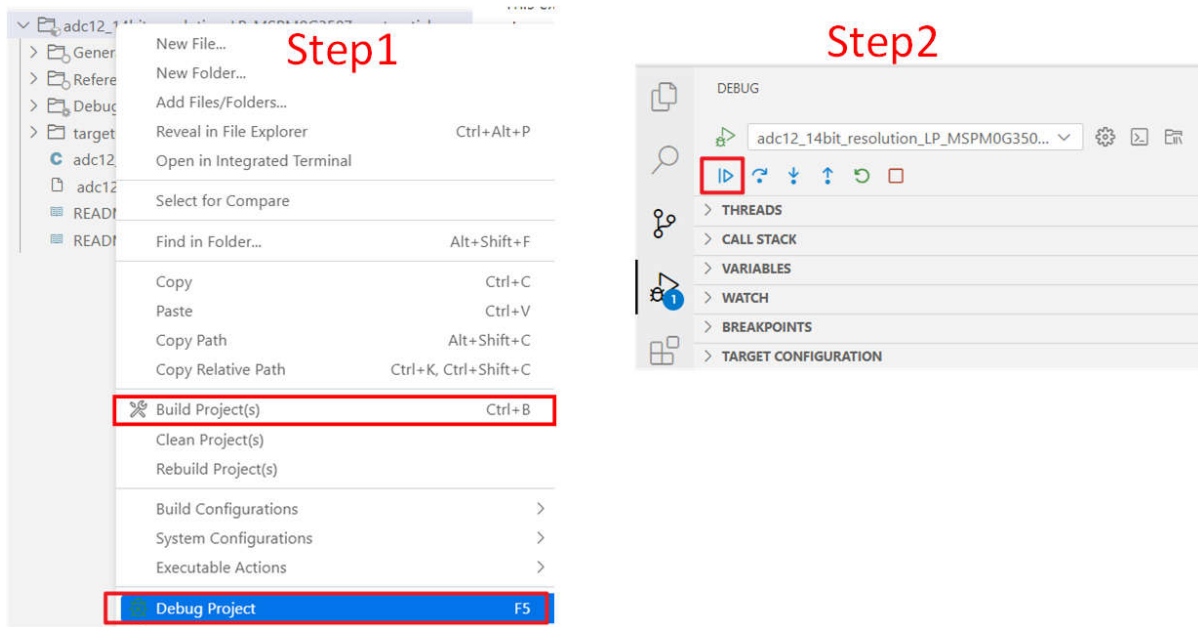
adc12_14bit_resolution_LP_MSPM0G3507_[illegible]

Gener
Refere
Debug
target
adc12_
adc12
READM
READM

Step1

New File...
New Folder...
Add Files/Folders...
Reveal in File Explorer Ctrl+Alt+P
Open in Integrated Terminal
Select for Compare
Find in Folder... Alt+Shift+F
Copy Ctrl+C
Paste Ctrl+V
Copy Path Alt+Shift+C
Copy Relative Path Ctrl+K, Ctrl+Shift+C
Build Project(s) Ctrl+B
Clean Project(s)
Rebuild Project(s)
Build Configurations
System Configurations
Executable Actions
Debug Project F5

Step2

DEBUG
adc12_14bit_resolution_LP_MSPM0G350...
THREADS
CALL STACK
VARIABLES
WATCH
BREAKPOINTS
TARGET CONFIGURATION
1